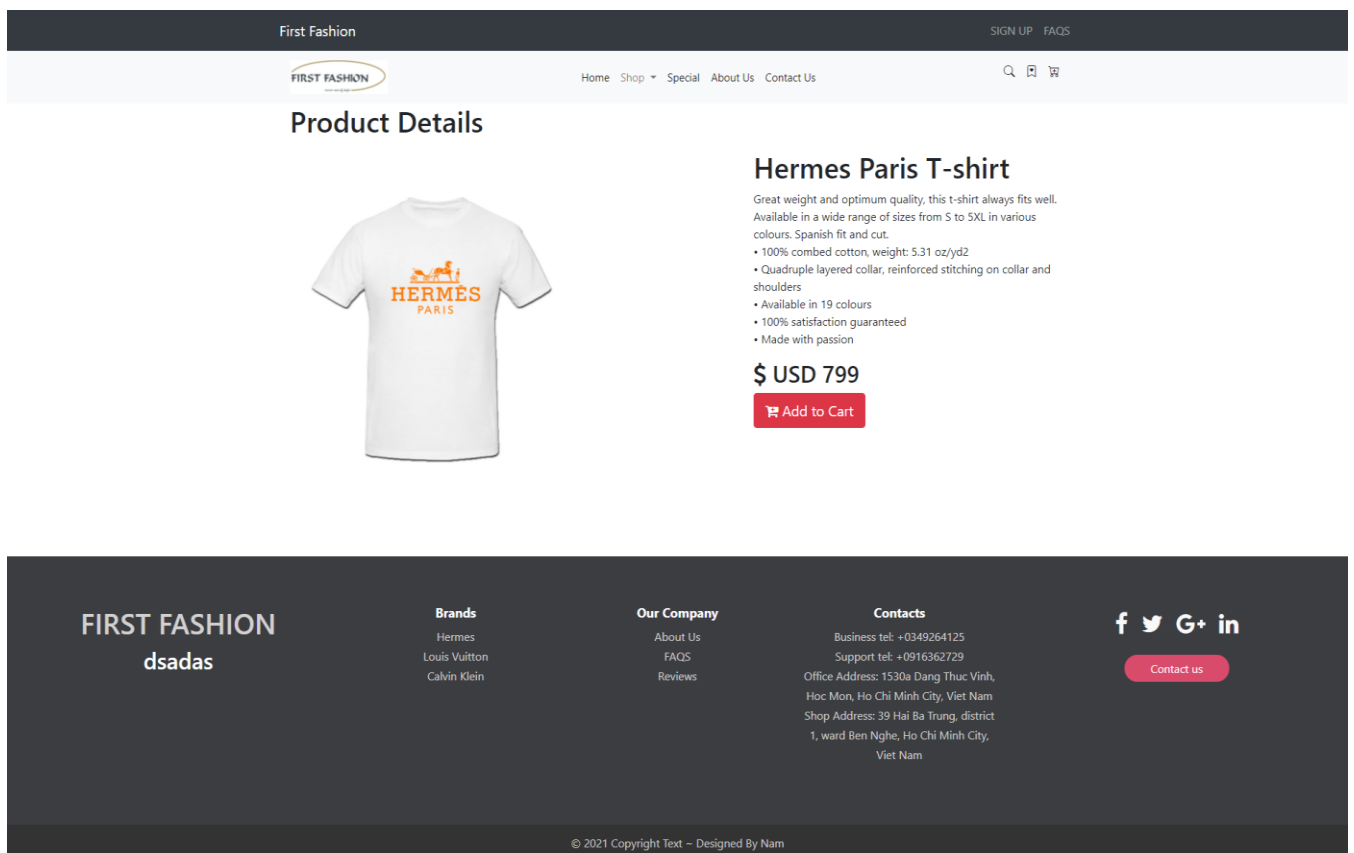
First Fashion

SIGN UP FAQS

FIRST FASHION

Home Shop Special About Us Contact Us

Product Details

HERMES
PARIS

Hermes Paris T-shirt

Great weight and optimum quality, this t-shirt always fits well. Available in a wide range of sizes from S to 5XL in various colours. Spanish fit and cut.
• 100% combed cotton, weight: 5.31 oz/yd2
• Quadruple layered collar, reinforced stitching on collar and shoulders
• Available in 19 colours
• 100% satisfaction guaranteed
• Made with passion

$ USD 799

Add to Cart

FIRST FASHION
dsadas

Brands
Hermes
Louis Vuitton
Calvin Klein

Our Company
About Us
FAQS
Reviews

Contacts
Business tel: +0349264125
Support tel: +0916362729
Office Address: 1530a Dang Thuc Vinh, Hoc Mon, Ho Chi Minh City, Viet Nam
Shop Address: 39 Hai Ba Trung, district 1, ward Ben Nghe, Ho Chi Minh City, Viet Nam

Contact us

© 2021 Copyright Text ~ Designed By Nam